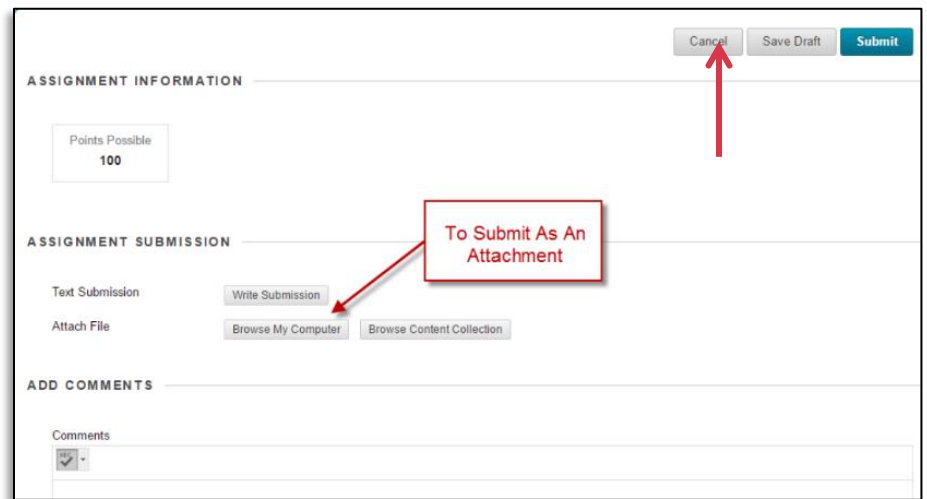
Cancel Save Draft Submit

ASSIGNMENT INFORMATION

Points Possible
100

ASSIGNMENT SUBMISSION

To Submit As An Attachment

Text Submission Write Submission

Attach File Browse My Computer Browse Content Collection

ADD COMMENTS

Comments